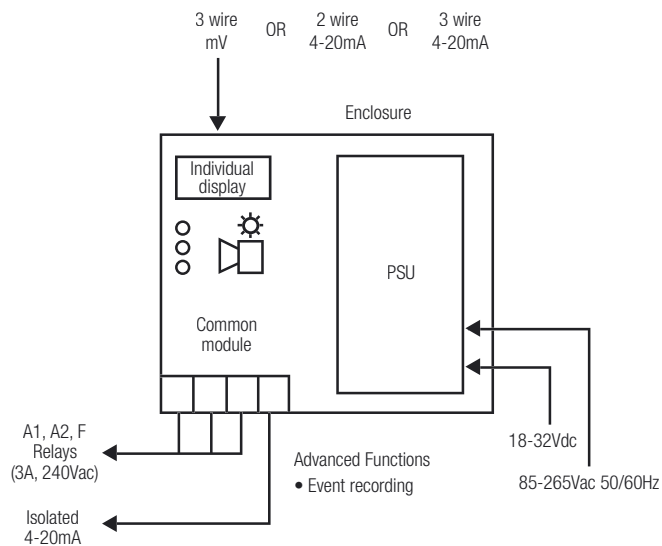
3 wire mV

OR

2 wire 4-20mA

OR

3 wire 4-20mA

Enclosure

Individual display

PSU

Common module

A1, A2, F Relays (3A, 240Vac)

Advanced Functions
• Event recording

18-32Vdc

85-265Vac 50/60Hz

Isolated 4-20mA